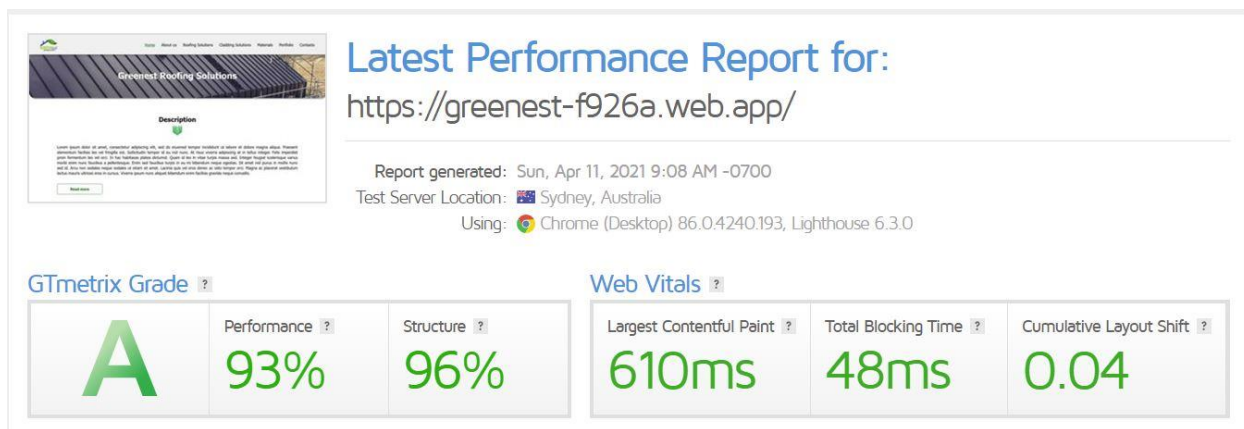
Home About us Roofing Solutions Cladding Solutions Materials Portfolio Contacts

Greenest Roofing Solutions

Description

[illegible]

Read more

Latest Performance Report for:
https://greenest-f926a.web.app/

Report generated: Sun, Apr 11, 2021 9:08 AM -0700
Test Server Location: Sydney, Australia
Using: Chrome (Desktop) 86.0.4240.193, Lighthouse 6.3.0

GTmetrix Grade ?

A

Performance ?
93%

Structure ?
96%

Web Vitals ?

Largest Contentful Paint ?
610ms

Total Blocking Time ?
48ms

Cumulative Layout Shift ?
0.04